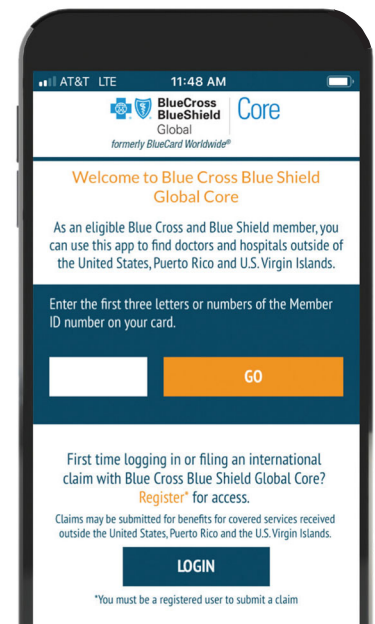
AT&T LTE 11:48 AM

BlueCross BlueShield Global Core
formerly BlueCard Worldwide®

Welcome to Blue Cross Blue Shield Global Core

As an eligible Blue Cross and Blue Shield member, you can use this app to find doctors and hospitals outside of the United States, Puerto Rico and U.S. Virgin Islands.

Enter the first three letters or numbers of the Member ID number on your card.

GO

First time logging in or filing an international claim with Blue Cross Blue Shield Global Core? Register* for access.

Claims may be submitted for benefits for covered services received outside the United States, Puerto Rico and the U.S. Virgin Islands.

LOGIN

*You must be a registered user to submit a claim